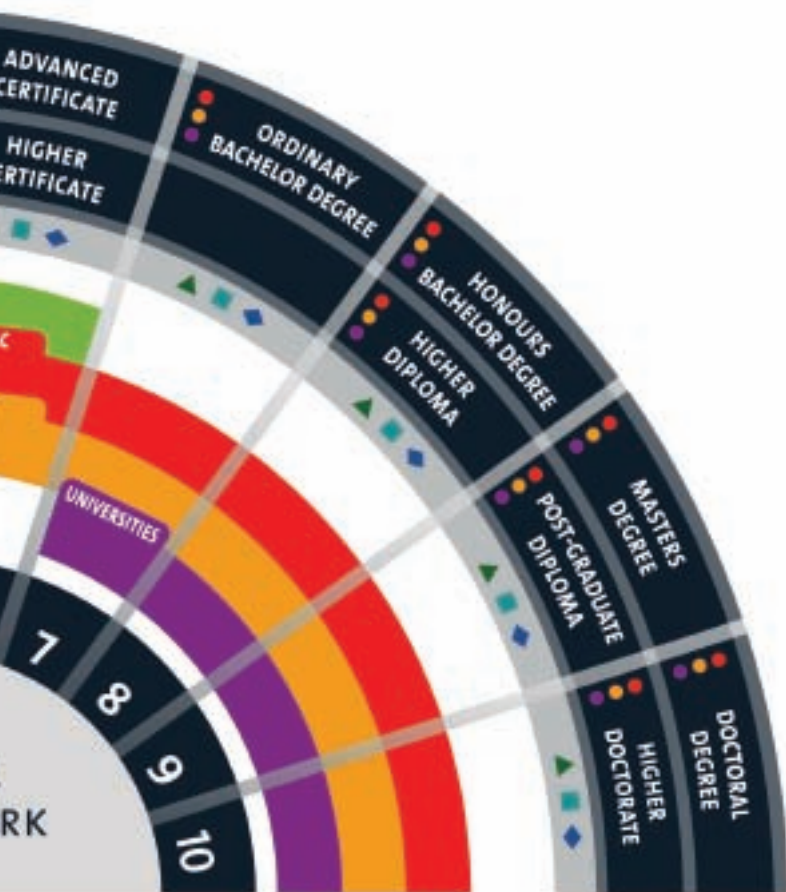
ADVANCED
CERTIFICATE

HIGHER
CERTIFICATE

ORDINARY
BACHELOR DEGREE

HONOURS
BACHELOR DEGREE

HIGHER
DIPLOMA

MASTERS
DEGREE

POST-GRADUATE
DIPLOMA

DOCTORAL
DEGREE

HIGHER
DOCTORATE

UNIVERSITIES

7

8

9

10

RK